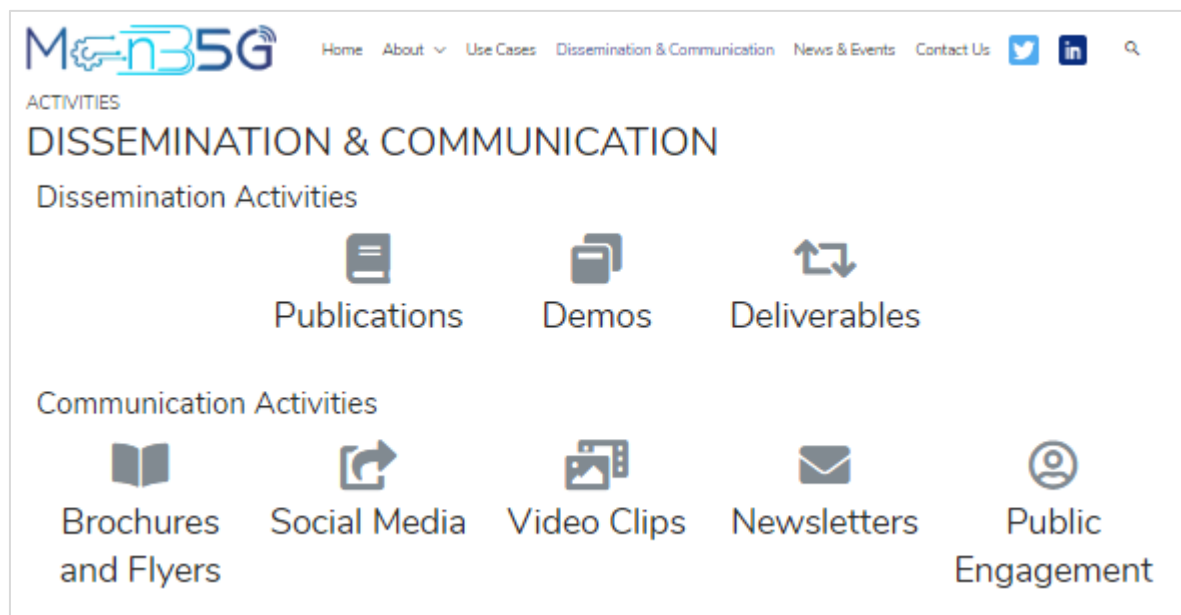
MonB5G

Home About Use Cases Dissemination & Communication News & Events Contact Us

ACTIVITIES

DISSEMINATION & COMMUNICATION

Dissemination Activities

Publications Demos Deliverables

Communication Activities

Brochures and Flyers Social Media Video Clips Newsletters Public Engagement